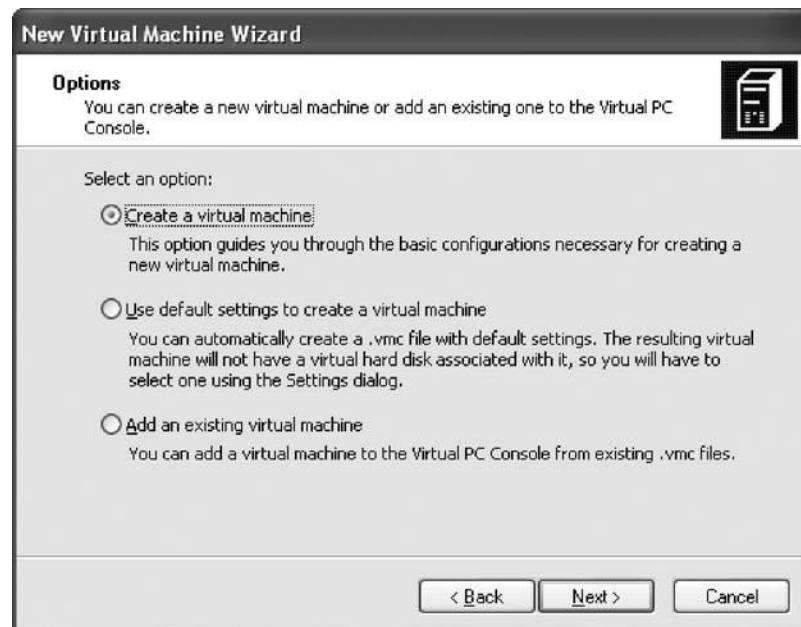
New Virtual Machine Wizard

Options
You can create a new virtual machine or add an existing one to the Virtual PC Console.

Select an option:

Create a virtual machine
This option guides you through the basic configurations necessary for creating a new virtual machine.

Use default settings to create a virtual machine
You can automatically create a .vmc file with default settings. The resulting virtual machine will not have a virtual hard disk associated with it, so you will have to select one using the Settings dialog.

Add an existing virtual machine
You can add a virtual machine to the Virtual PC Console from existing .vmc files.

< Back
Next >
Cancel